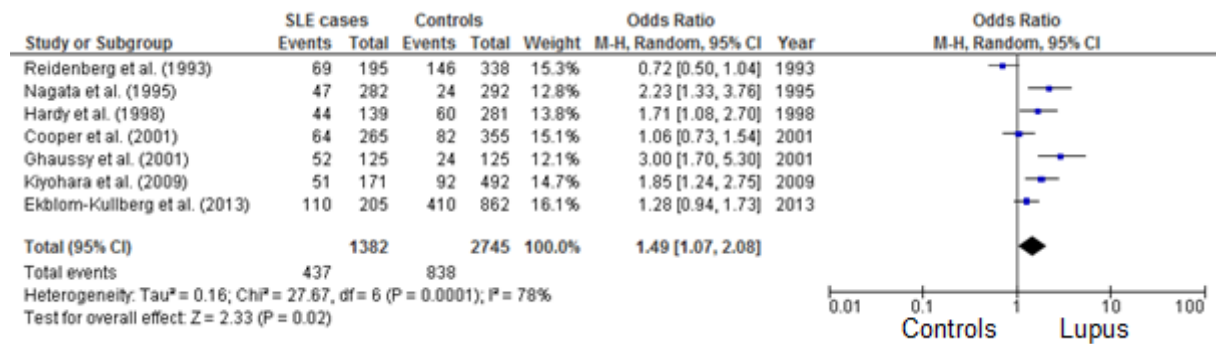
| Study or Subgroup | SLE cases Events | SLE cases Total | Controls Events | Controls Total | Weight | Odds Ratio M-H, Random, 95% CI | Year |
|---|---|---|---|---|---|---|---|
| Reidenberg et al. (1993) | 69 | 195 | 146 | 338 | 15.3% | 0.72 [0.50, 1.04] | 1993 |
| Nagata et al. (1995) | 47 | 282 | 24 | 292 | 12.8% | 2.23 [1.33, 3.76] | 1995 |
| Hardy et al. (1998) | 44 | 139 | 60 | 281 | 13.8% | 1.71 [1.08, 2.70] | 1998 |
| Cooper et al. (2001) | 64 | 265 | 82 | 355 | 15.1% | 1.06 [0.73, 1.54] | 2001 |
| Ghaussy et al. (2001) | 52 | 125 | 24 | 125 | 12.1% | 3.00 [1.70, 5.30] | 2001 |
| Kiyohara et al. (2009) | 51 | 171 | 92 | 492 | 14.7% | 1.85 [1.24, 2.75] | 2009 |
| Ekblom-Kullberg et al. (2013) | 110 | 205 | 410 | 862 | 16.1% | 1.28 [0.94, 1.73] | 2013 |
| Total (95% CI) | | 1382 | | 2745 | 100.0% | 1.49 [1.07, 2.08] | |
| Total events | 437 | | 838 | | | | |

Heterogeneity: Tau² = 0.16; Chi² = 27.67, df = 6 (P = 0.0001); I² = 78%
Test for overall effect: Z = 2.33 (P = 0.02)

Odds Ratio
M-H, Random, 95% CI

0.01 0.1 1 10 100
Controls Lupus